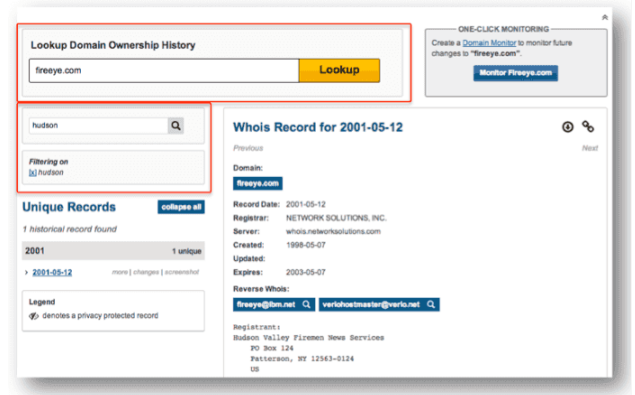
Lookup Domain Ownership History

fireeye.com

Lookup

ONE-CLICK MONITORING

Create a Domain Monitor to monitor future changes to "fireeye.com".

Monitor Fireeye.com

hudson

Filtering on
[x] hudson

Unique Records

collapse all

1 historical record found

2001

1 unique

› 2001-05-12

more | changes | screenshot

Legend

denotes a privacy protected record

Whois Record for 2001-05-12

Previous

Next

Domain:

fireeye.com

Record Date: 2001-05-12

Registrar: NETWORK SOLUTIONS, INC.

Server: whois.networksolutions.com

Created: 1998-05-07

Updated:

Expires: 2003-05-07

Reverse Whois:

fireeye@ibm.net

veriohostmaster@verio.net

Registrant:
Hudson Valley Firemen News Services
PO Box 124
Patterson, NY 12563-0124
US